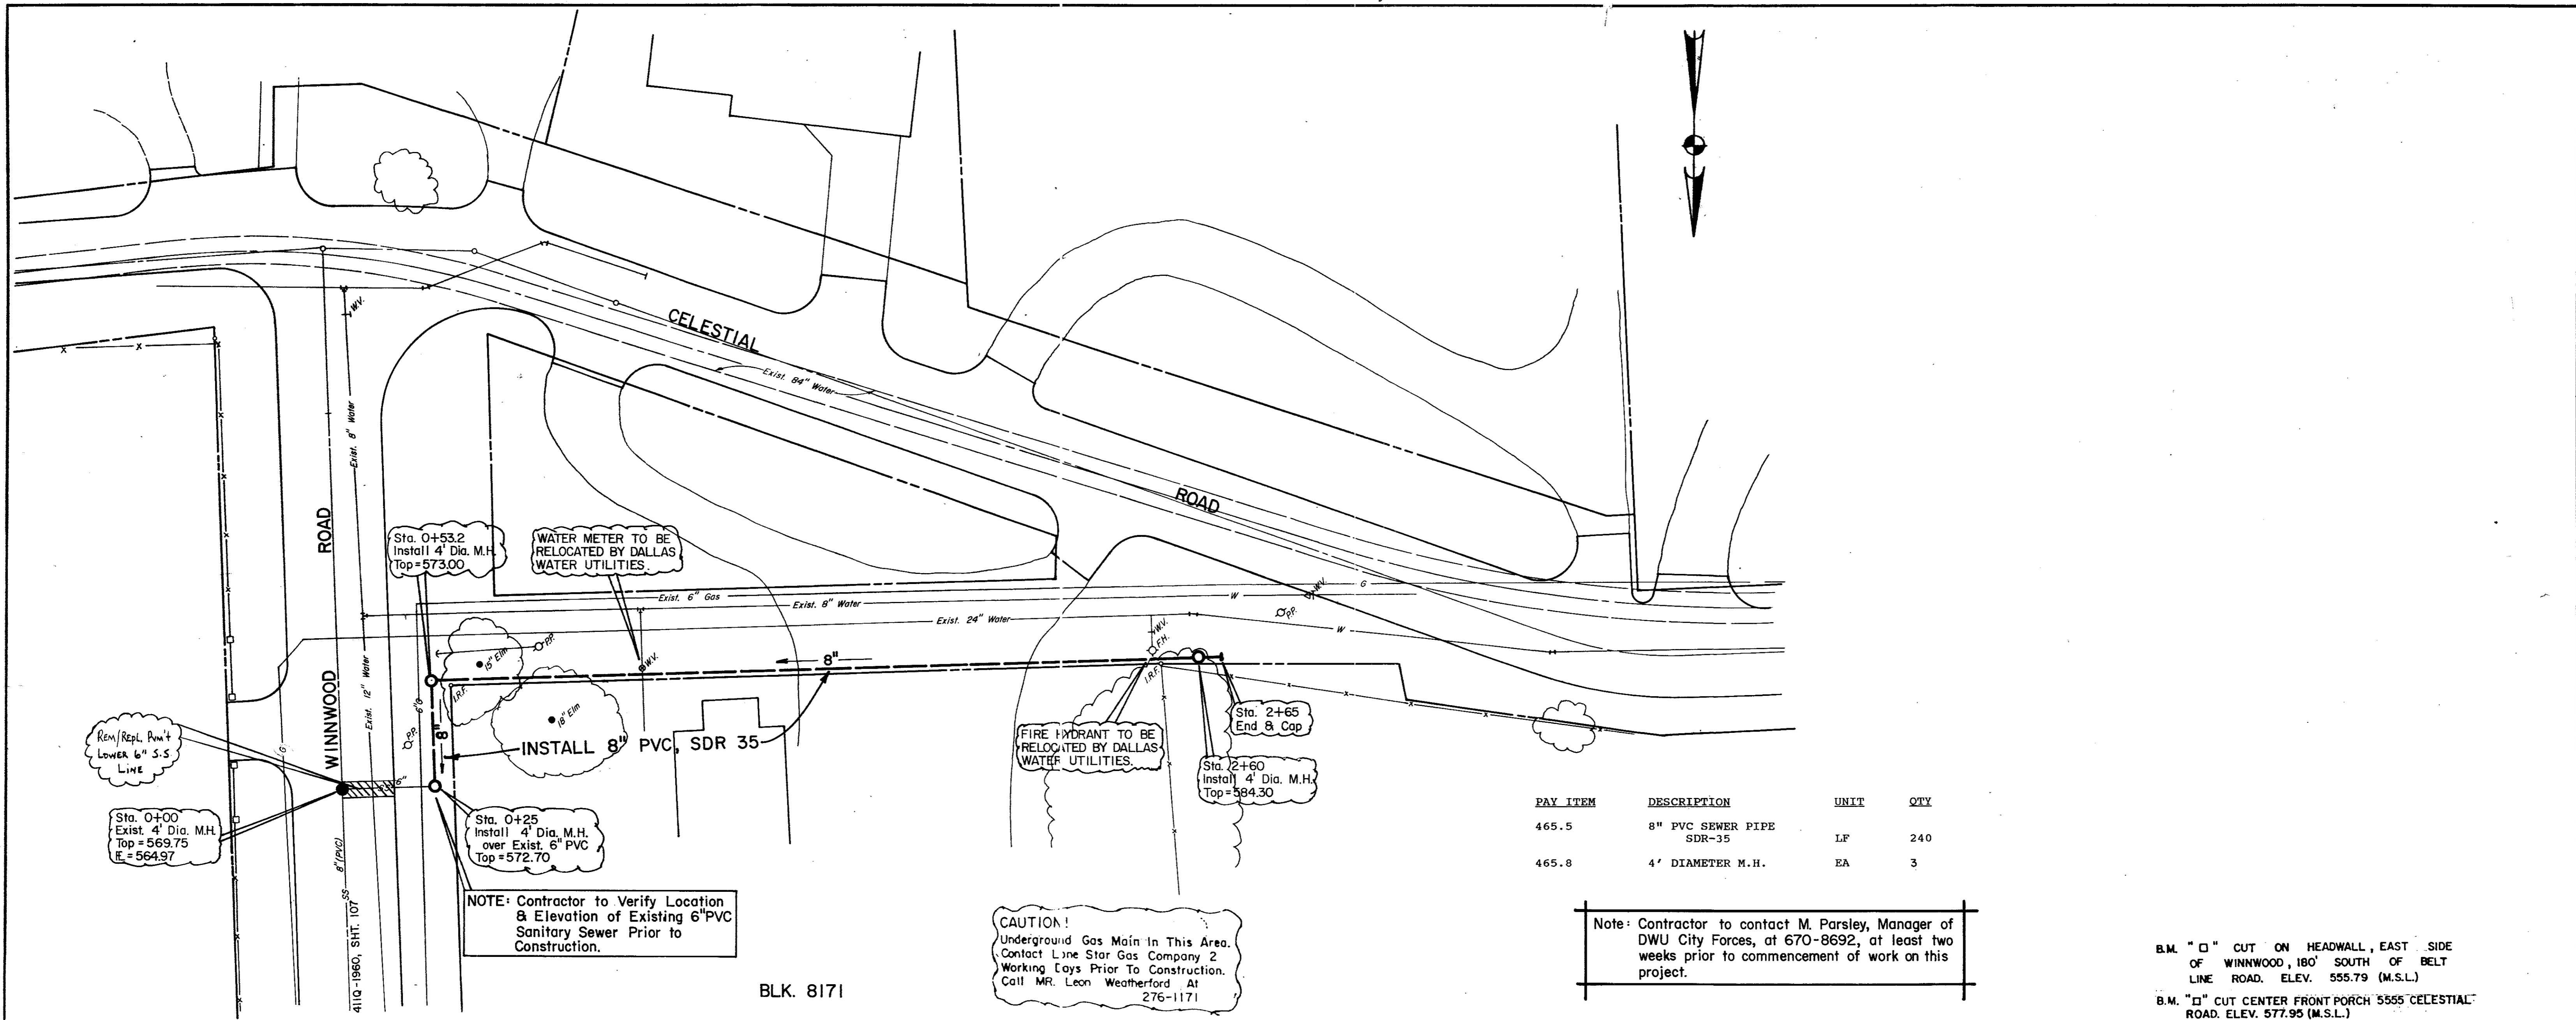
CELESTIAL

ROAD

Exist. 84" Water

ROAD

WINNWOOD

Exist. 8" Water

Exist. 12" Water

W.V.

Sta. 0+53.2
Install 4' Dia. M.H.
Top = 573.00

WATER METER TO BE RELOCATED BY DALLAS WATER UTILITIES.

Exist. 6" Gas

Exist. 8" Water

Exist. 24" Water

G

W

P.P.

W.V.

15" Elm

18" Elm

P.P.

I.R.F.

8"

8"

INSTALL 8" PVC, SDR 35

W.V.

F.H.

I.R.F.

FIRE HYDRANT TO BE RELOCATED BY DALLAS WATER UTILITIES.

Sta. 2+65
End & Cap

Sta. 2+60
Install 4' Dia. M.H.
Top = 584.30

Rem/Repl. Pvm't
Lower 6" S.S.
Line

Sta. 0+00
Exist. 4' Dia. M.H.
Top = 569.75
FL = 564.97

Sta. 0+25
Install 4' Dia. M.H.
over Exist. 6" PVC
Top = 572.70

NOTE: Contractor to Verify Location & Elevation of Existing 6"PVC Sanitary Sewer Prior to Construction.

8" (PVC)

SS

4110-1960, SHT. 107

G

BLK. 8171

CAUTION!
Underground Gas Main In This Area. Contact Lone Star Gas Company 2 Working Days Prior To Construction. Call MR. Leon Weatherford At 276-1171

| PAY ITEM | DESCRIPTION | UNIT | QTY |
|---|---|---|---|
| 465.5 | 8" PVC SEWER PIPE SDR-35 | LF | 240 |
| 465.8 | 4' DIAMETER M.H. | EA | 3 |

Note: Contractor to contact M. Parsley, Manager of DWU City Forces, at 670-8692, at least two weeks prior to commencement of work on this project.

B.M. "□" CUT ON HEADWALL, EAST SIDE OF WINNWOOD, 180' SOUTH OF BELT LINE ROAD. ELEV. 555.79 (M.S.L.)

B.M. "□" CUT CENTER FRONT PORCH 5555 CELESTIAL ROAD. ELEV. 577.95 (M.S.L.)